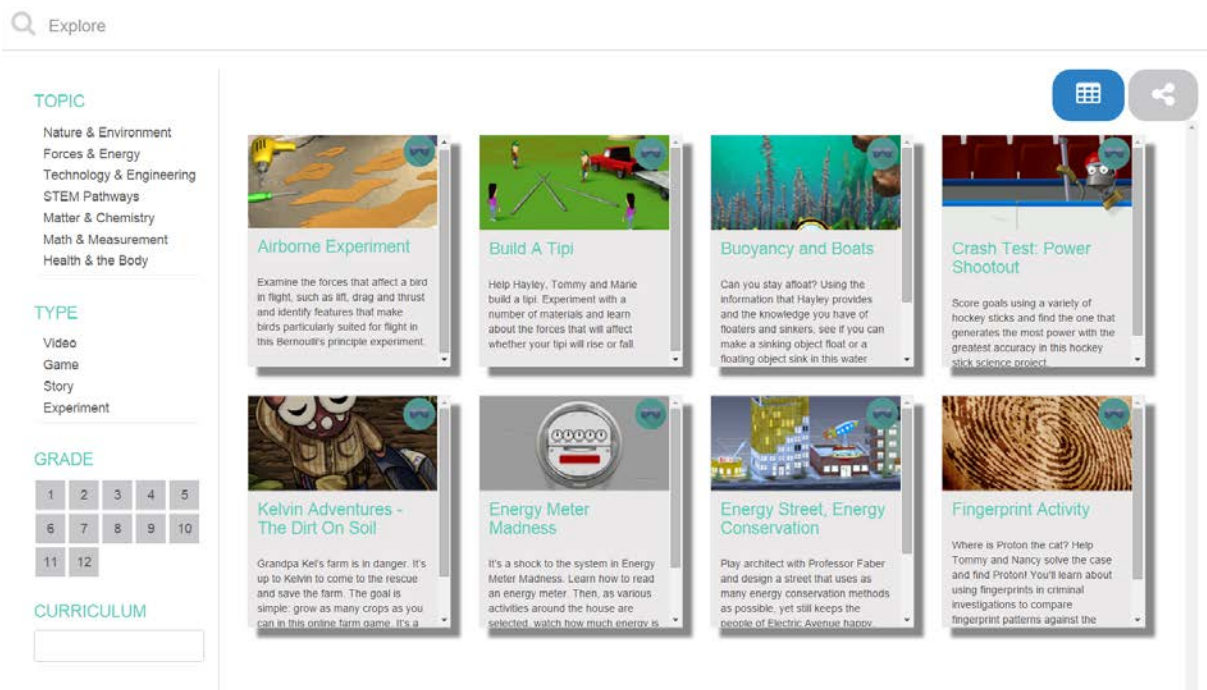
Explore

TOPIC
Nature & Environment
Forces & Energy
Technology & Engineering
STEM Pathways
Matter & Chemistry
Math & Measurement
Health & the Body

TYPE
Video
Game
Story
Experiment

GRADE
| 1 | 2 | 3 | 4 | 5 |
|---|---|---|---|---|
| 6 | 7 | 8 | 9 | 10 |
| 11 | 12 | | | |

CURRICULUM

Airborne Experiment

Examine the forces that affect a bird in flight, such as lift, drag and thrust and identify features that make birds particularly suited for flight in this Bernoulli's principle experiment.

Build A Tipi

Help Hayley, Tommy and Marie build a tipi. Experiment with a number of materials and learn about the forces that will affect whether your tipi will rise or fall.

Buoyancy and Boats

Can you stay afloat? Using the information that Hayley provides and the knowledge you have of floaters and sinkers, see if you can make a sinking object float or a floating object sink in this water

Crash Test: Power Shootout

Score goals using a variety of hockey sticks and find the one that generates the most power with the greatest accuracy in this hockey stick science project.

Kelvin Adventures - The Dirt On Soil

Grandpa Kel's farm is in danger. It's up to Kelvin to come to the rescue and save the farm. The goal is simple: grow as many crops as you can in this online farm game. It's a

Energy Meter Madness

It's a shock to the system in Energy Meter Madness. Learn how to read an energy meter. Then, as various activities around the house are selected, watch how much energy is

Energy Street, Energy Conservation

Play architect with Professor Faber and design a street that uses as many energy conservation methods as possible, yet still keeps the people of Electric Avenue happy.

Fingerprint Activity

Where is Proton the cat? Help Tommy and Nancy solve the case and find Proton! You'll learn about using fingerprints in criminal investigations to compare fingerprint patterns against the